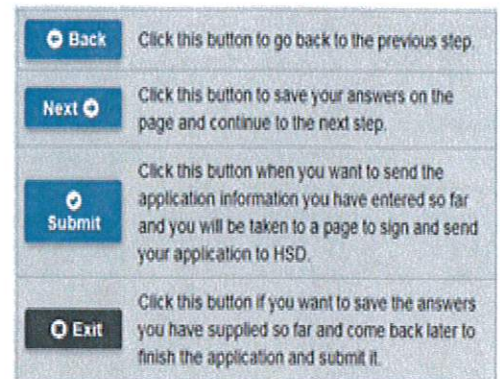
| | |
|---|---|
| Back | Click this button to go back to the previous step. |
| Next | Click this button to save your answers on the page and continue to the next step. |
| Submit | Click this button when you want to send the application information you have entered so far and you will be taken to a page to sign and send your application to HSD. |
| Exit | Click this button if you want to save the answers you have supplied so far and come back later to finish the application and submit it. |